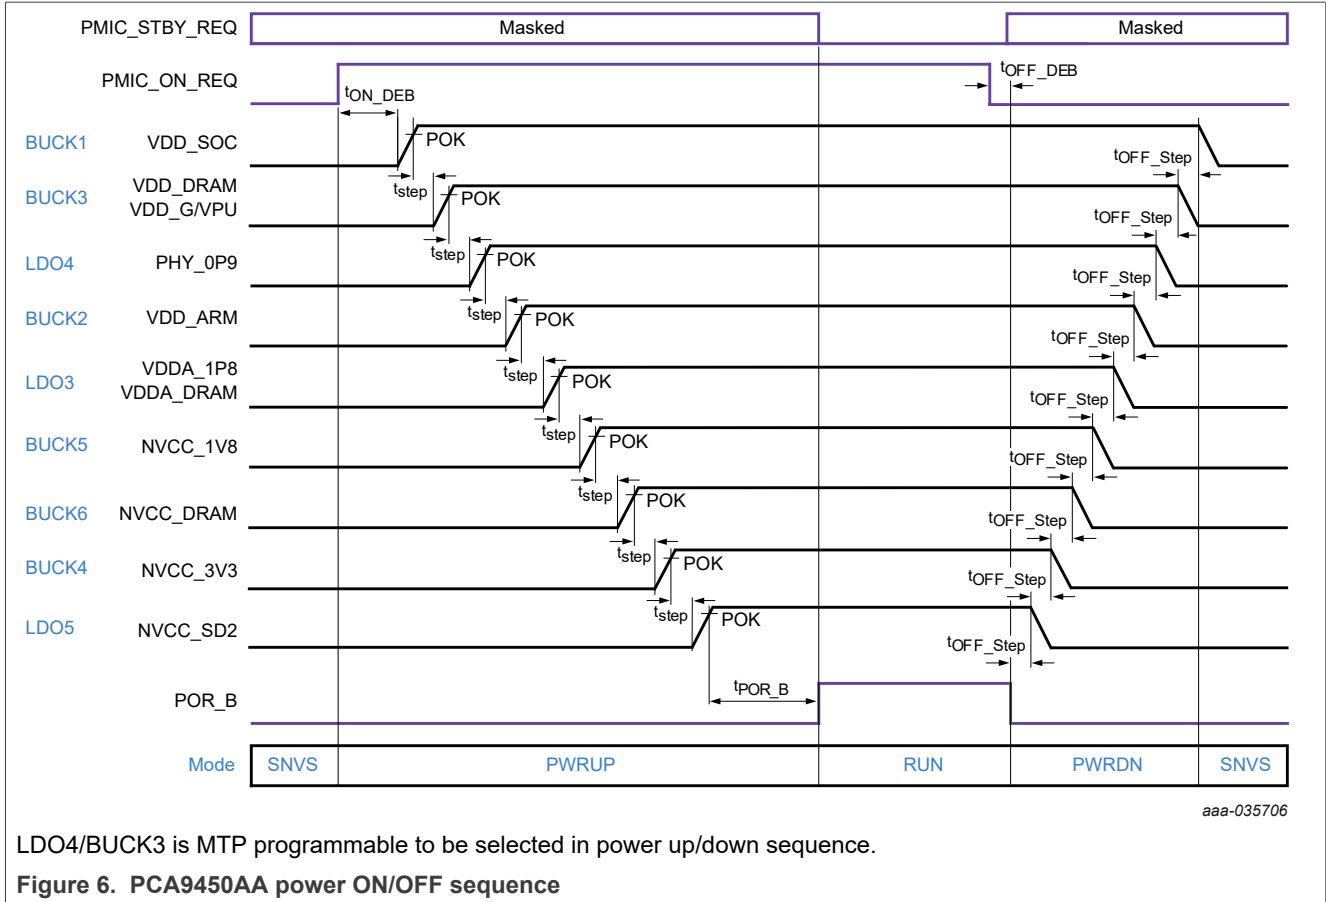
PMIC_STBY_REQ
Masked
Masked
PMIC_ON_REQ
$t_{ON\_DEB}$
$t_{OFF\_DEB}$
BUCK1 VDD_SOC
POK
$t_{step}$
$t_{OFF\_Step}$
BUCK3 VDD_DRAM VDD_G/VPU
POK
$t_{step}$
$t_{OFF\_Step}$
LDO4 PHY_0P9
POK
$t_{step}$
$t_{OFF\_Step}$
BUCK2 VDD_ARM
POK
$t_{step}$
$t_{OFF\_Step}$
LDO3 VDDA_1P8 VDDA_DRAM
POK
$t_{step}$
$t_{OFF\_Step}$
BUCK5 NVCC_1V8
POK
$t_{step}$
$t_{OFF\_Step}$
BUCK6 NVCC_DRAM
POK
$t_{step}$
$t_{OFF\_Step}$
BUCK4 NVCC_3V3
POK
$t_{step}$
$t_{OFF\_Step}$
LDO5 NVCC_SD2
POK
$t_{OFF\_Step}$
POR_B
$t_{POR\_B}$
Mode
| SNVS | PWRUP | RUN | PWRDN | SNVS |
aaa-035706

LDO4/BUCK3 is MTP programmable to be selected in power up/down sequence.

Figure 6. PCA9450AA power ON/OFF sequence